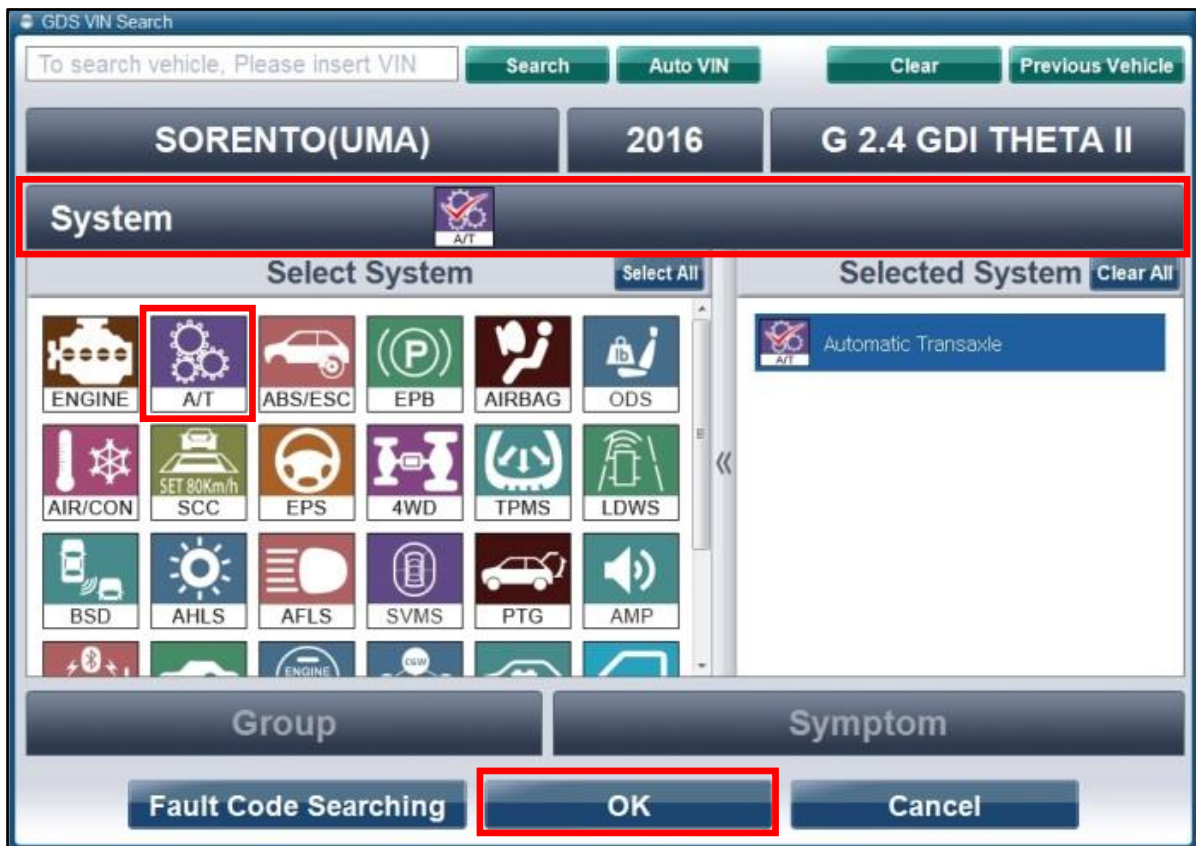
GDS VIN Search

To search vehicle, Please insert VIN

Search

Auto VIN

Clear

Previous Vehicle

SORENTO(UMA)

2016

G 2.4 GDI THETA II

System

A/T

Select System

Select All

Selected System

Clear All

ENGINE

A/T

ABS/ESC

EPB

AIRBAG

ODS

AIR/CON

SET 80Km/h

SCC

EPS

4WD

TPMS

LDWS

BSD

AHLS

AFLS

SVMS

PTG

AMP

ENGINE

CGW

A/T

Automatic Transaxle

Group

Symptom

Fault Code Searching

OK

Cancel